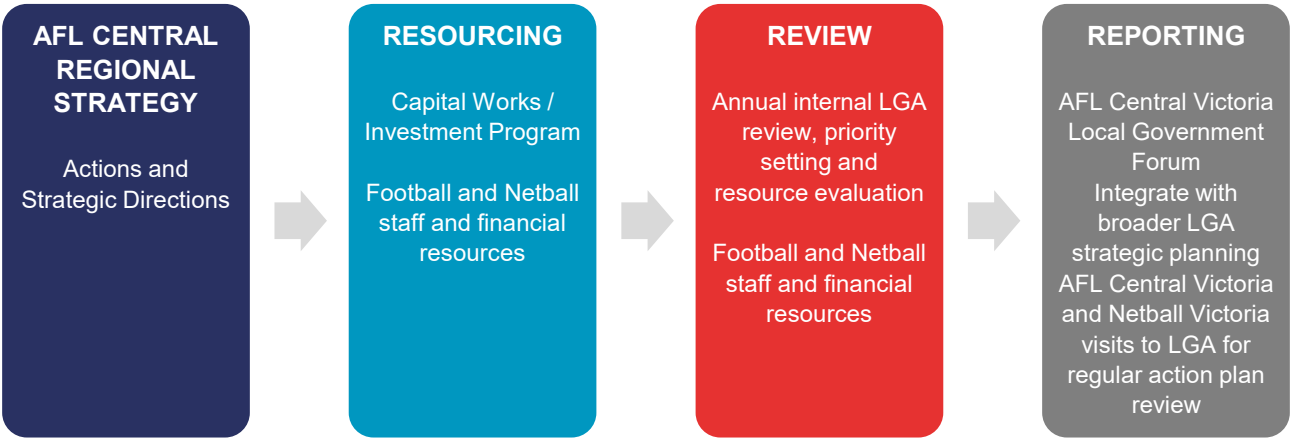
AFL CENTRAL REGIONAL STRATEGY

Actions and Strategic Directions

RESOURCING

Capital Works / Investment Program

Football and Netball staff and financial resources

REVIEW

Annual internal LGA review, priority setting and resource evaluation

Football and Netball staff and financial resources

REPORTING

AFL Central Victoria Local Government Forum
Integrate with broader LGA strategic planning
AFL Central Victoria and Netball Victoria visits to LGA for regular action plan review